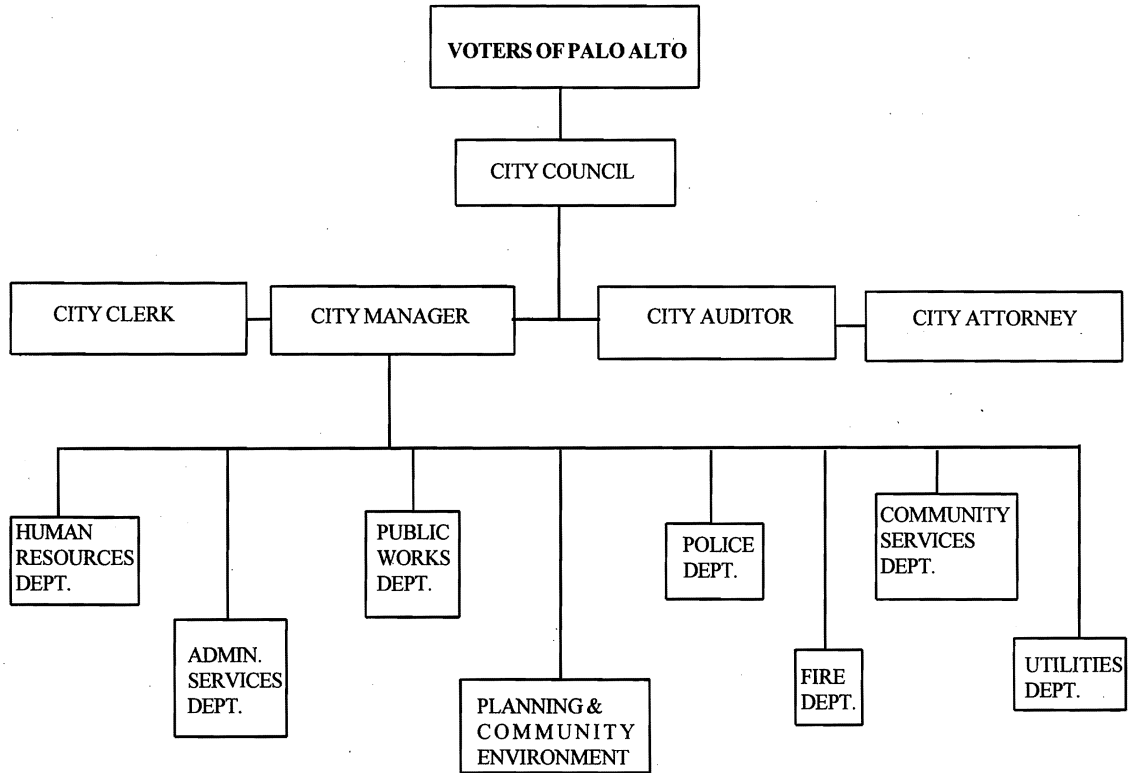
VOTERS OF PALO ALTO

CITY COUNCIL

CITY CLERK

CITY MANAGER

CITY AUDITOR

CITY ATTORNEY

HUMAN RESOURCES DEPT.

ADMIN. SERVICES DEPT.

PUBLIC WORKS DEPT.

PLANNING & COMMUNITY ENVIRONMENT

POLICE DEPT.

FIRE DEPT.

COMMUNITY SERVICES DEPT.

UTILITIES DEPT.